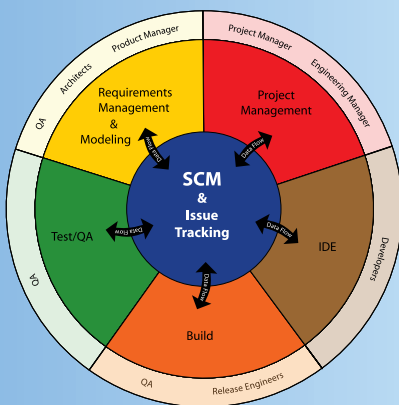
QA
Architects
Product Manager
Project Manager
Engineering Manager
Developers
Release Engineers
QA
QA

Requirements Management & Modeling
Project Management
IDE
Build
Test/QA

SCM & Issue Tracking

Data Flow
Data Flow
Data Flow
Data Flow
Data Flow